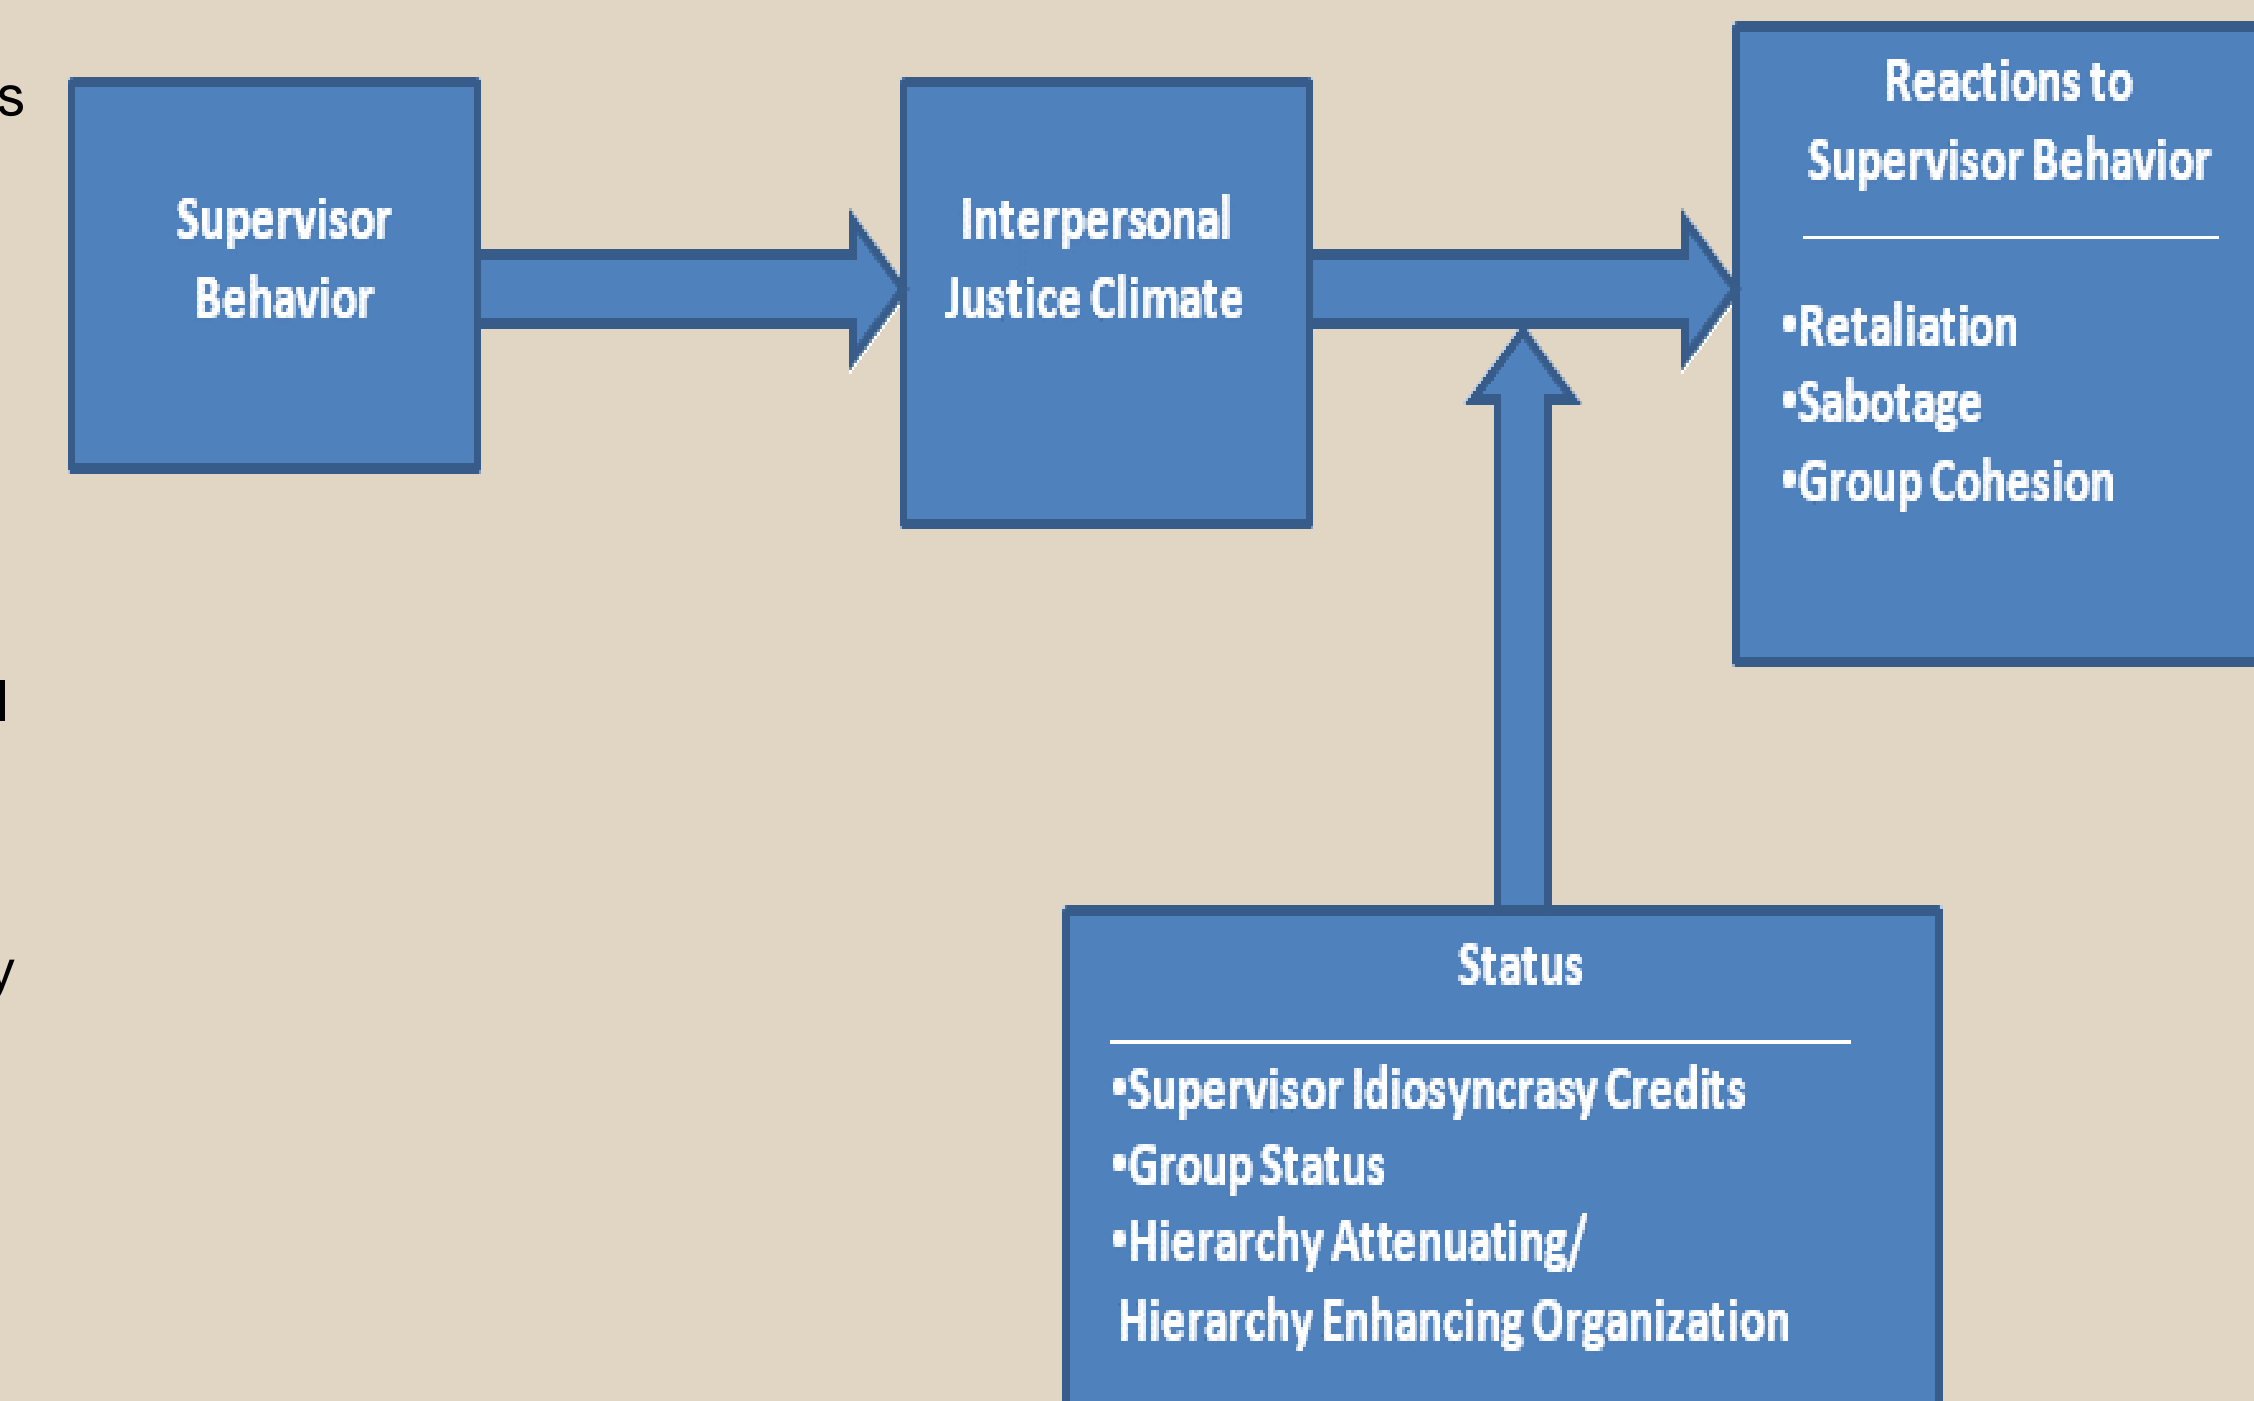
s

l

y

Supervisor Behavior

Interpersonal Justice Climate

Reactions to Supervisor Behavior

•Retaliation
•Sabotage
•Group Cohesion

Status

•Supervisor Idiosyncrasy Credits
•Group Status
•Hierarchy Attenuating/ Hierarchy Enhancing Organization